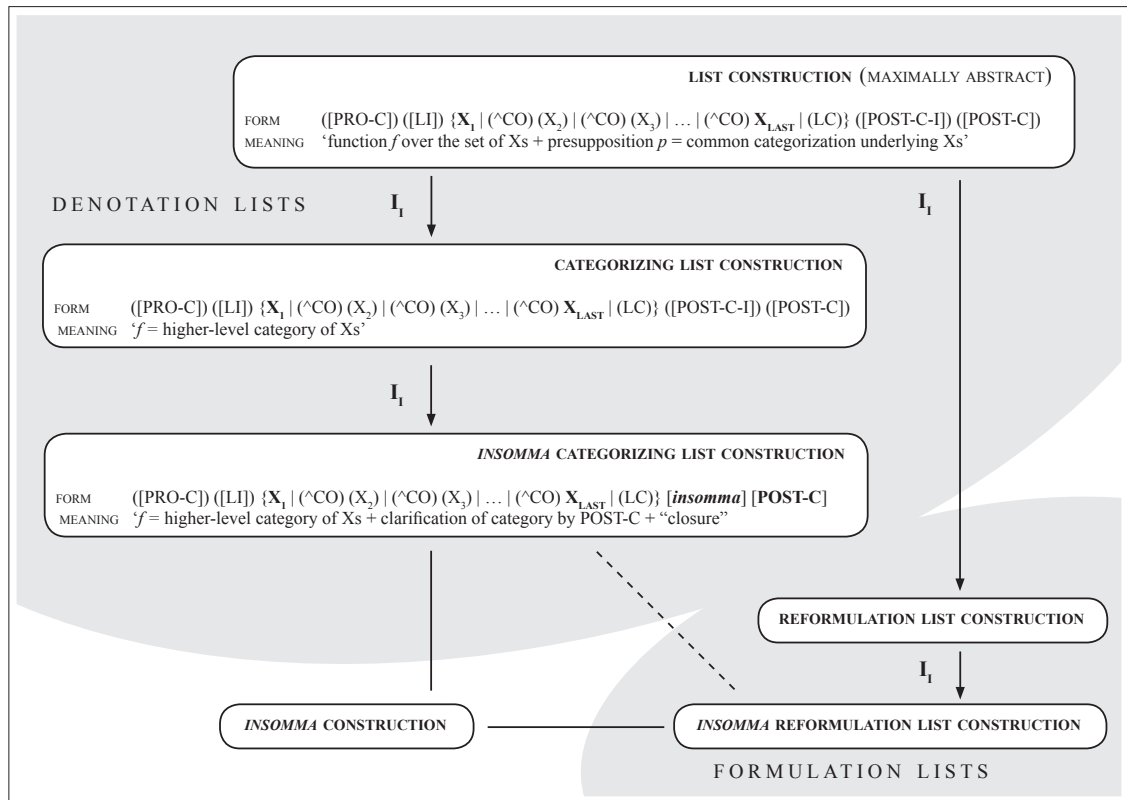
LIST CONSTRUCTION (MAXIMALLY ABSTRACT)

FORM ([PRO-C]) ([LI]) {$\mathbf{X_1}$ | (^CO) ($X_2$) | (^CO) ($X_3$) | … | (^CO) $\mathbf{X_{LAST}}$ | (LC)} ([POST-C-I]) ([POST-C])
MEANING 'function $f$ over the set of Xs + presupposition $p$ = common categorization underlying Xs'

DENOTATION LISTS

$\mathbf{I_I}$

$\mathbf{I_I}$

CATEGORIZING LIST CONSTRUCTION

FORM ([PRO-C]) ([LI]) {$\mathbf{X_1}$ | (^CO) ($X_2$) | (^CO) ($X_3$) | … | (^CO) $\mathbf{X_{LAST}}$ | (LC)} ([POST-C-I]) ([POST-C])
MEANING '$f$ = higher-level category of Xs'

$\mathbf{I_I}$

INSOMMA CATEGORIZING LIST CONSTRUCTION

FORM ([PRO-C]) ([LI]) {$\mathbf{X_1}$ | (^CO) ($X_2$) | (^CO) ($X_3$) | … | (^CO) $\mathbf{X_{LAST}}$ | (LC)} [*insomma*] [POST-C]
MEANING '$f$ = higher-level category of Xs + clarification of category by POST-C + "closure"

REFORMULATION LIST CONSTRUCTION

$\mathbf{I_I}$

INSOMMA CONSTRUCTION

INSOMMA REFORMULATION LIST CONSTRUCTION

FORMULATION LISTS